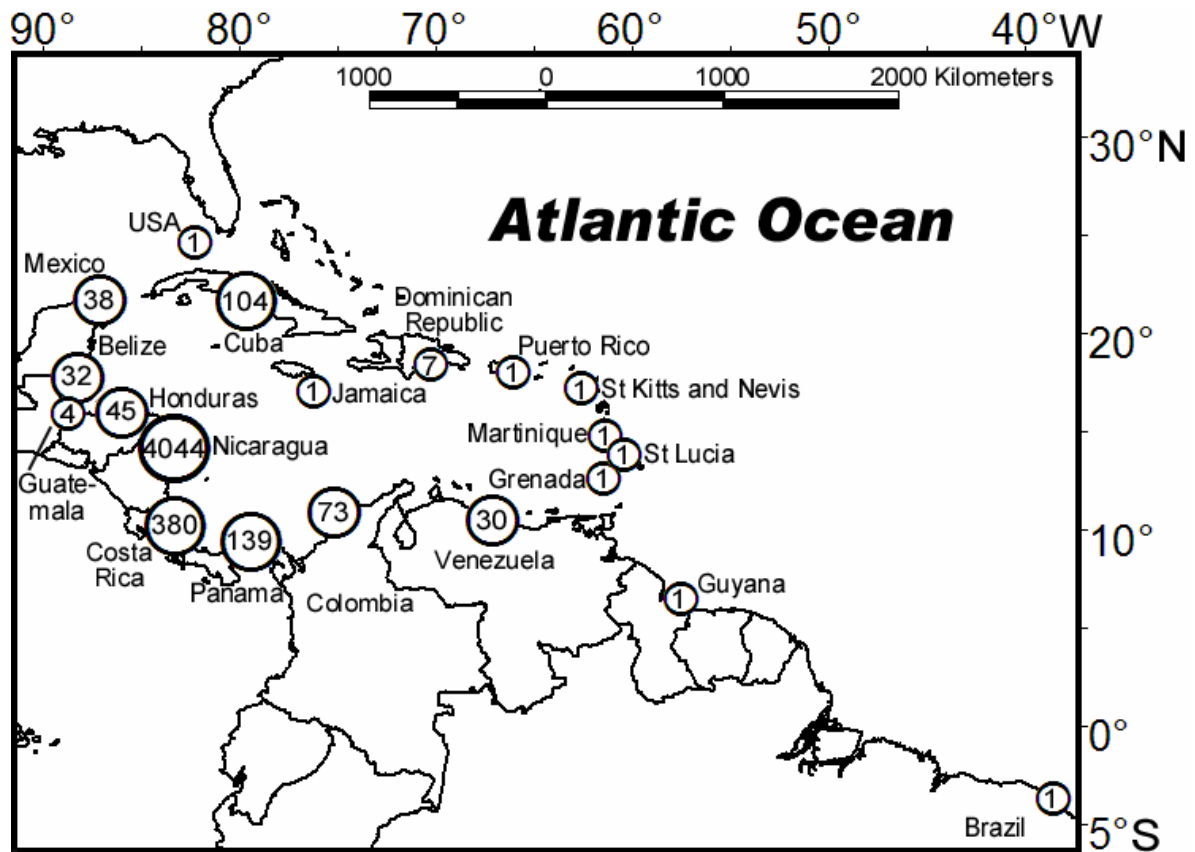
90° 80° 70° 60° 50° 40°W

1000 0 1000 2000 Kilometers

30°N

Atlantic Ocean

USA 1

Mexico 38

104

Dominican Republic

Belize

Cuba

7

Puerto Rico 1

20°

32

1 Jamaica

1 St Kitts and Nevis

4

45 Honduras

4044 Nicaragua

Martinique 1

1 St Lucia

Guatemala

Grenada 1

380

73

30

10°

Costa Rica

139

Venezuela

Panama

Colombia

1 Guyana

0°

1

Brazil

5°S